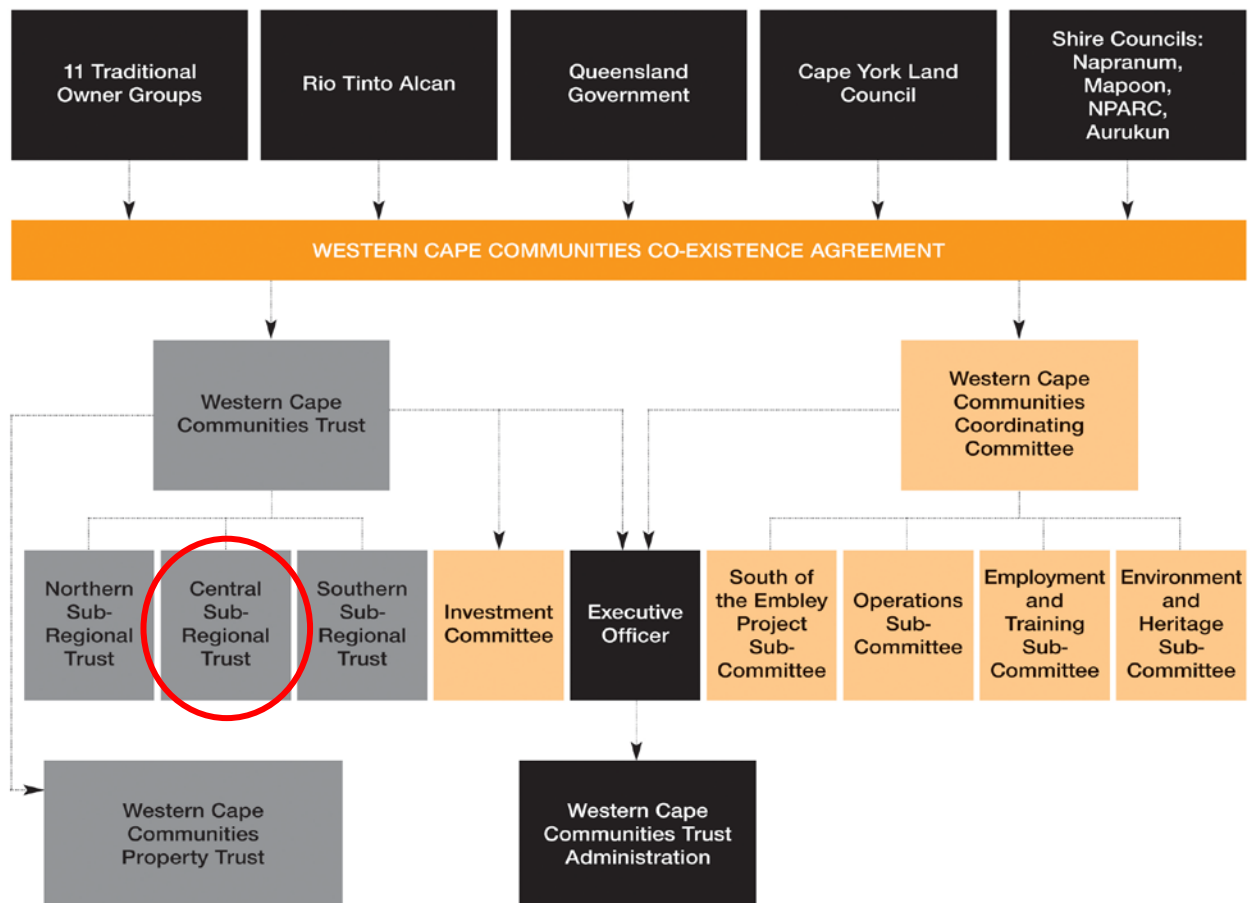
11 Traditional Owner Groups

Rio Tinto Alcan

Queensland Government

Cape York Land Council

Shire Councils: Napranum, Mapoon, NPARC, Aurukun

WESTERN CAPE COMMUNITIES CO-EXISTENCE AGREEMENT

Western Cape Communities Trust

Western Cape Communities Coordinating Committee

Northern Sub-Regional Trust

Central Sub-Regional Trust

Southern Sub-Regional Trust

Investment Committee

Executive Officer

South of the Embley Project Sub-Committee

Operations Sub-Committee

Employment and Training Sub-Committee

Environment and Heritage Sub-Committee

Western Cape Communities Property Trust

Western Cape Communities Trust Administration